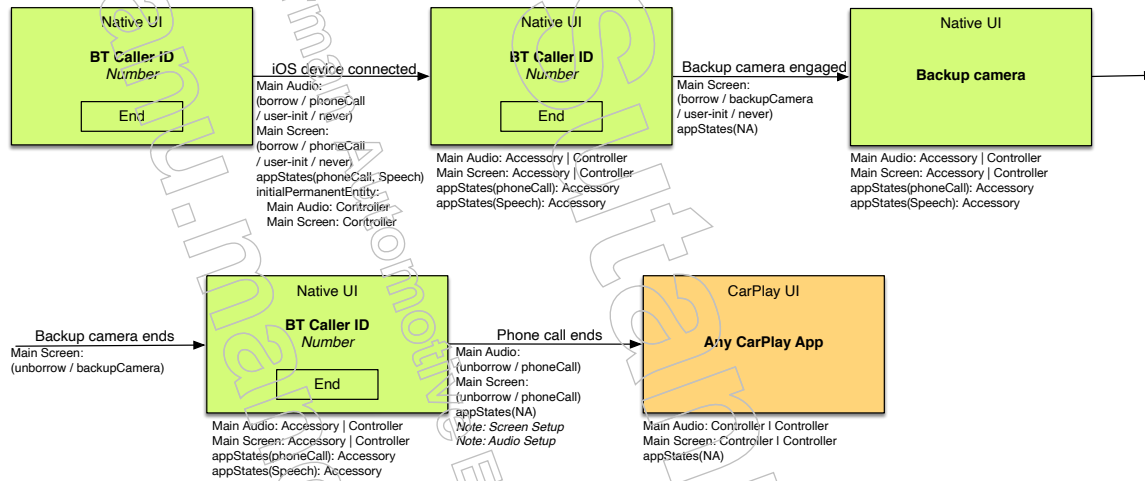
Native UI

**BT Caller ID**
*Number*

End

iOS device connected

Main Audio:
(borrow / phoneCall
/ user-init / never)
Main Screen:
(borrow / phoneCall
/ user-init / never)
appStates(phoneCall, Speech)
initialPermanentEntity:
Main Audio: Controller
Main Screen: Controller

Native UI

**BT Caller ID**
*Number*

End

Main Audio: Accessory | Controller
Main Screen: Accessory | Controller
appStates(phoneCall): Accessory
appStates(Speech): Accessory

Backup camera engaged

Main Screen:
(borrow / backupCamera
/ user-init / never)
appStates(NA)

Native UI

**Backup camera**

Main Audio: Accessory | Controller
Main Screen: Accessory | Controller
appStates(phoneCall): Accessory
appStates(Speech): Accessory

Backup camera ends

Main Screen:
(unborrow / backupCamera)

Native UI

**BT Caller ID**
*Number*

End

Main Audio: Accessory | Controller
Main Screen: Accessory | Controller
appStates(phoneCall): Accessory
appStates(Speech): Accessory

Phone call ends

Main Audio:
(unborrow / phoneCall)
Main Screen:
(unborrow / phoneCall)
appStates(NA)
*Note: Screen Setup*
*Note: Audio Setup*

CarPlay UI

**Any CarPlay App**

Main Audio: Controller I Controller
Main Screen: Controller I Controller
appStates(NA)